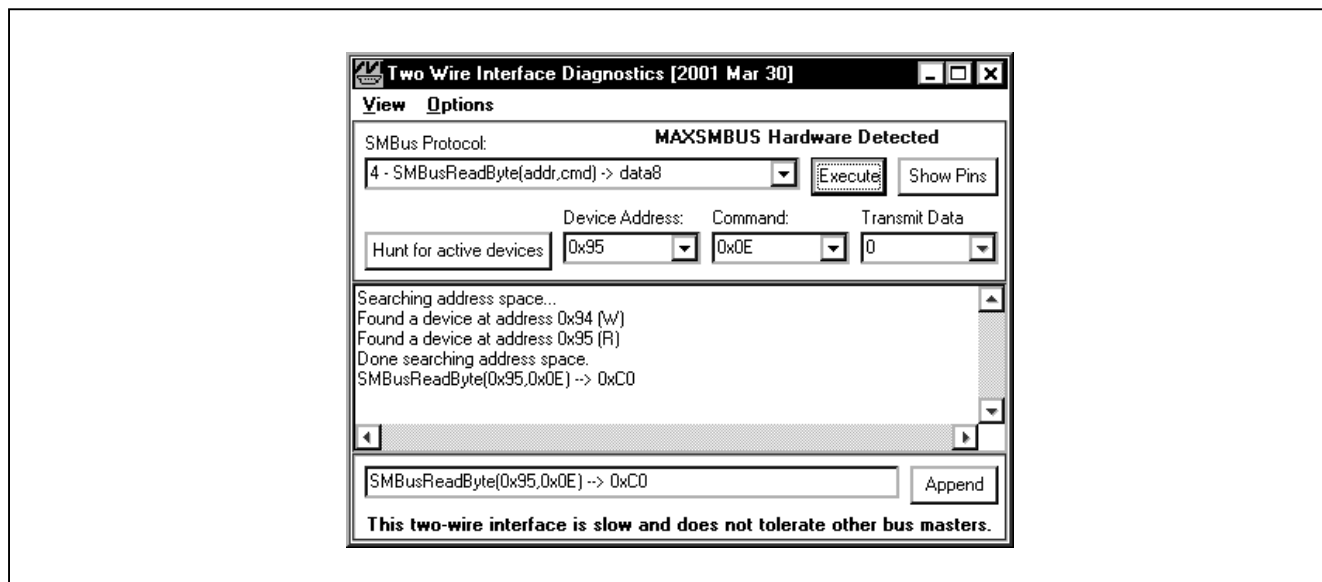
Two Wire Interface Diagnostics [2001 Mar 30]

View Options

SMBus Protocol:

MAXSMBUS Hardware Detected

4 - SMBusReadByte(addr,cmd) -> data8

Execute

Show Pins

Device Address:

Command:

Transmit Data

Hunt for active devices

0x95

0x0E

0

Searching address space...
Found a device at address 0x94 (W)
Found a device at address 0x95 (R)
Done searching address space.
SMBusReadByte(0x95,0x0E) --> 0xC0

SMBusReadByte(0x95,0x0E) --> 0xC0

Append

This two-wire interface is slow and does not tolerate other bus masters.